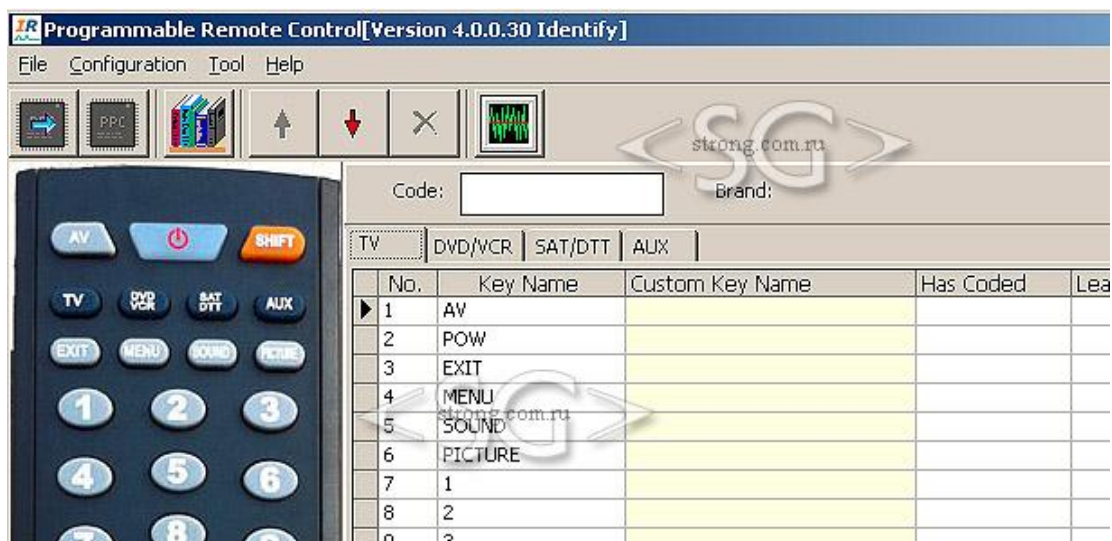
IR Programmable Remote Control[Version 4.0.0.30 Identify]

File Configuration Tool Help

PPC

<SG> strong.com.ru

AV SHIFT
TV DVD VCR SAT DTT AUX
EXIT MENU SOUND PICTURE
1 2 3
4 5 6
8

Code: Brand:

TV | DVD/VCR | SAT/DTT | AUX

| | No. | Key Name | Custom Key Name | Has Coded | Lea |
|---|---|---|---|---|---|
| ▶ | 1 | AV | | | |
| | 2 | POW | | | |
| | 3 | EXIT | | | |
| | 4 | MENU | | | |
| | 5 | SOUND | | | |
| | 6 | PICTURE | | | |
| | 7 | 1 | | | |
| | 8 | 2 | | | |
| | 9 | 3 | | | |

<SG> strong.com.ru